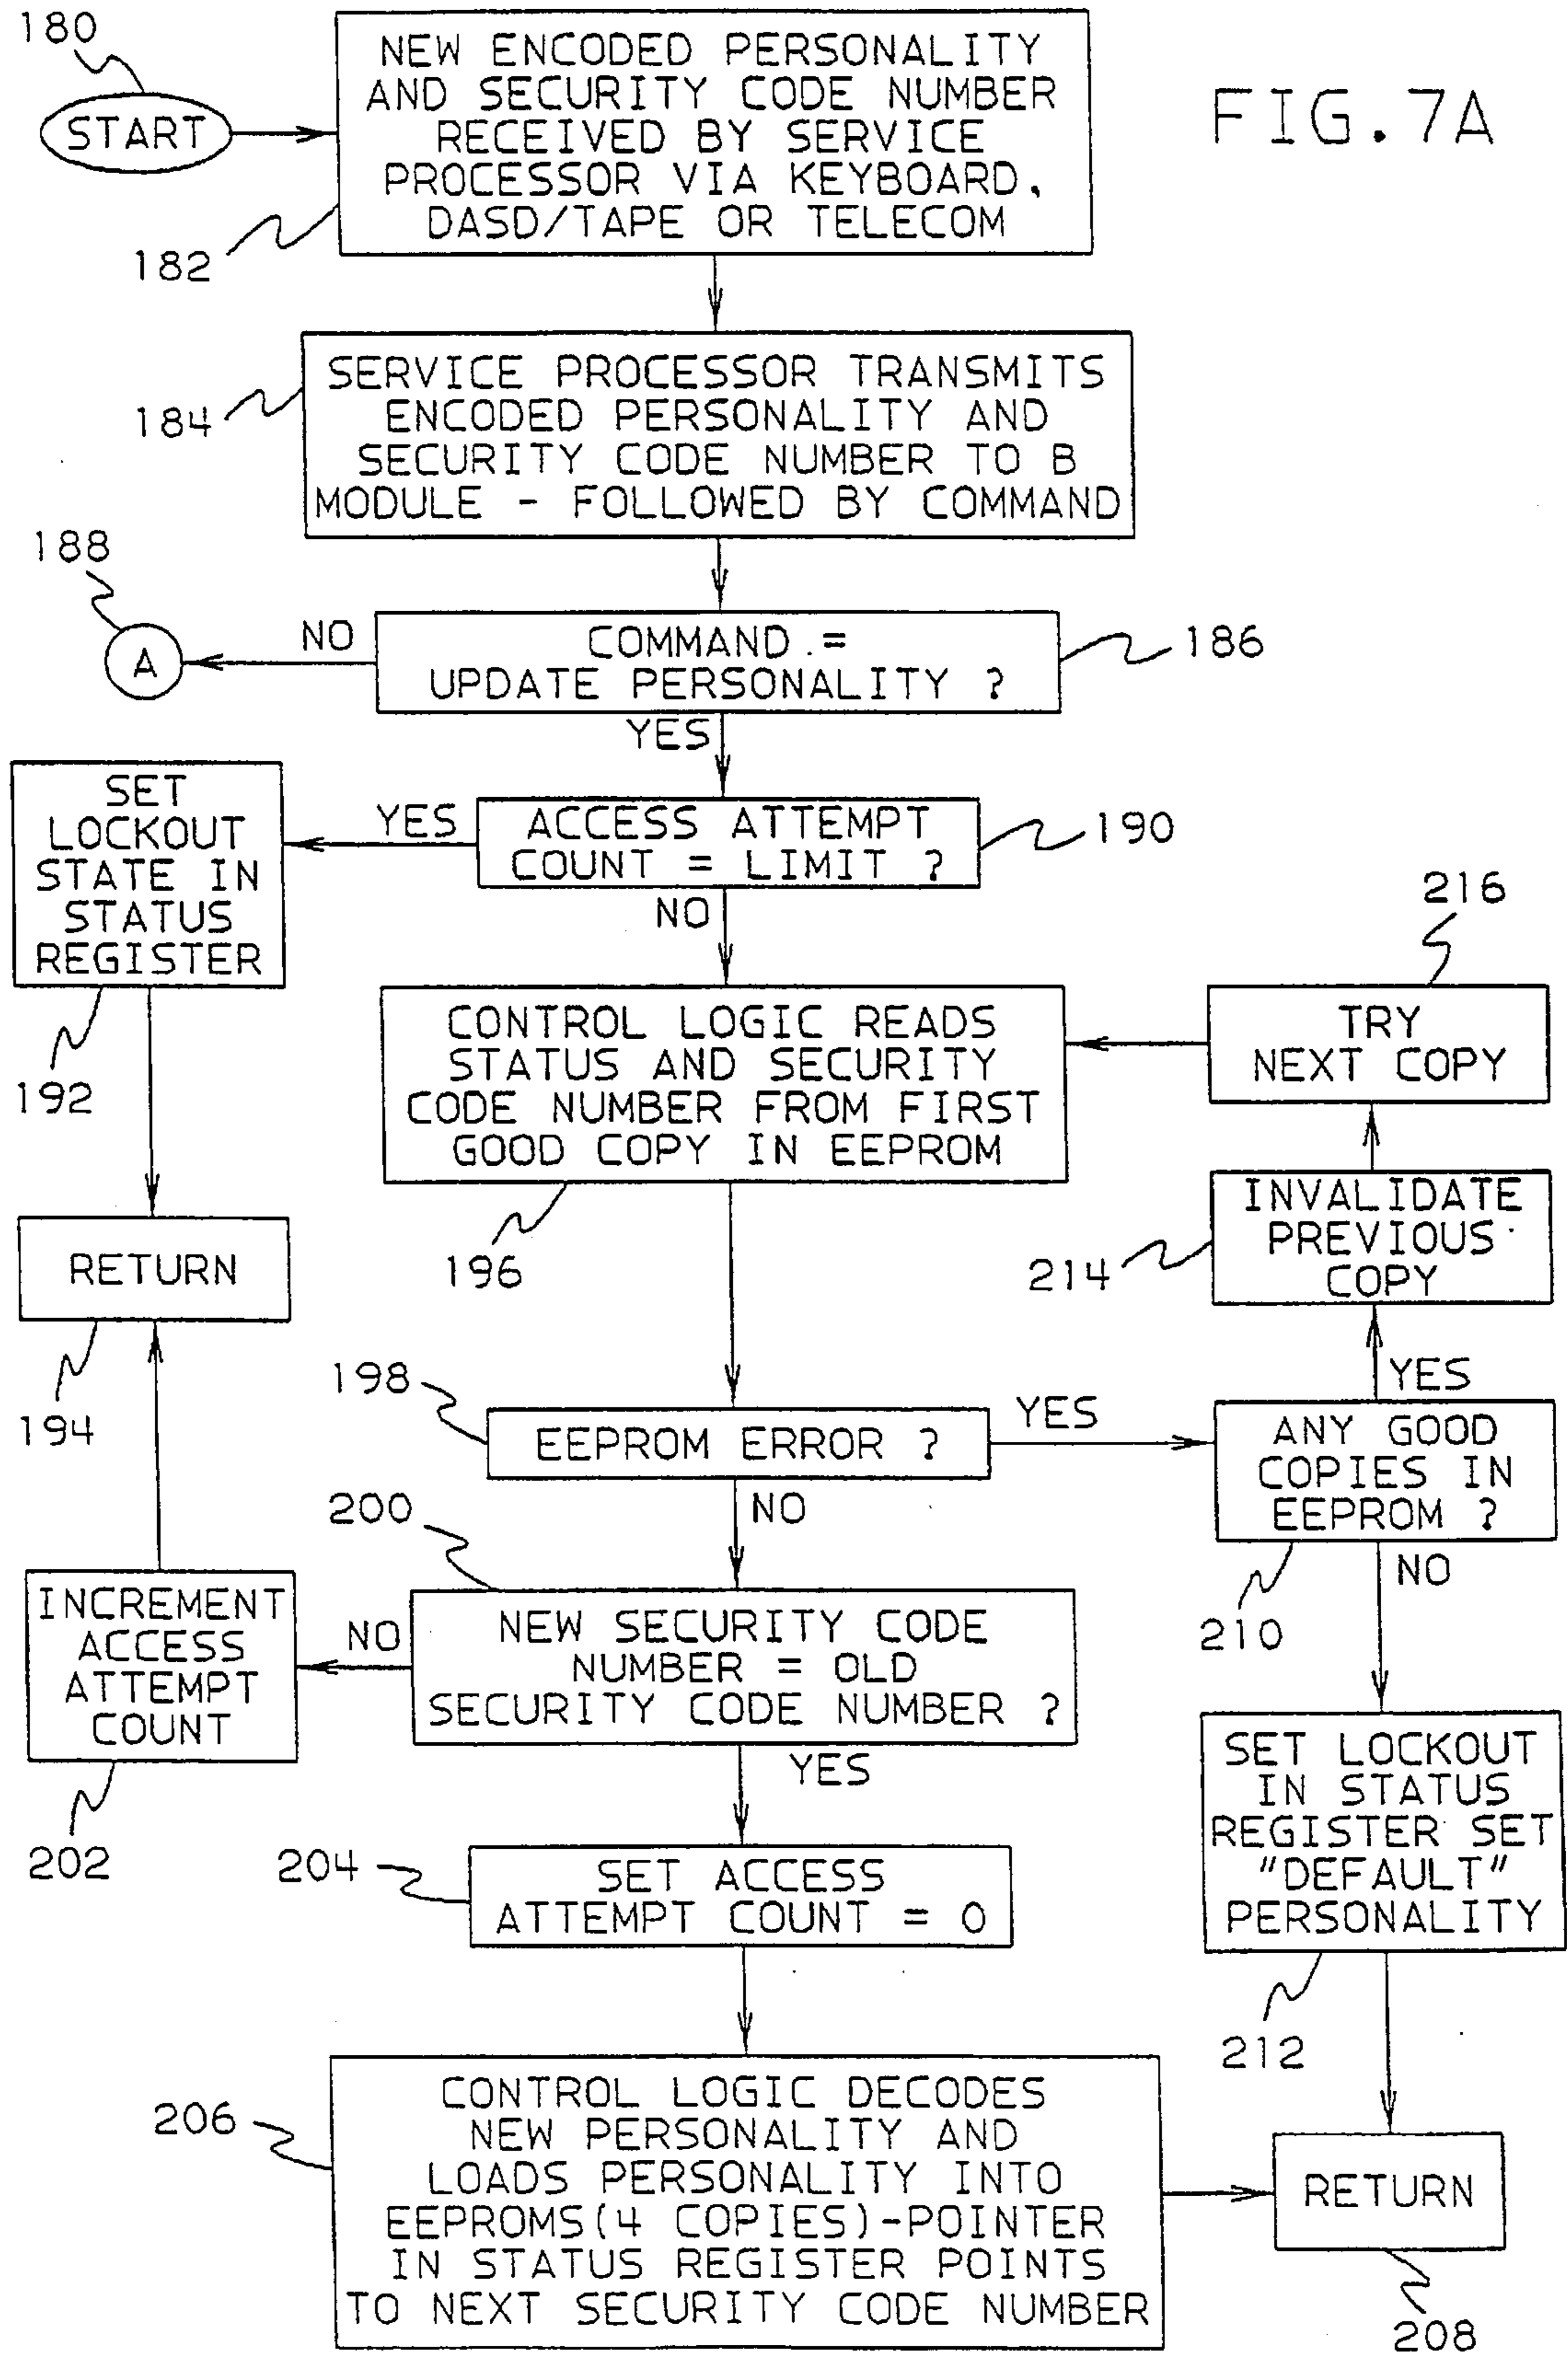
180

START

NEW ENCODED PERSONALITY AND SECURITY CODE NUMBER RECEIVED BY SERVICE PROCESSOR VIA KEYBOARD, DASD/TAPE OR TELECOM

182

FIG.7A

SERVICE PROCESSOR TRANSMITS ENCODED PERSONALITY AND SECURITY CODE NUMBER TO B MODULE - FOLLOWED BY COMMAND

184

188

A

NO

COMMAND = UPDATE PERSONALITY ?

186

YES

SET LOCKOUT STATE IN STATUS REGISTER

YES

ACCESS ATTEMPT COUNT = LIMIT ?

190

NO

216

192

CONTROL LOGIC READS STATUS AND SECURITY CODE NUMBER FROM FIRST GOOD COPY IN EEPROM

TRY NEXT COPY

RETURN

196

214

INVALIDATE PREVIOUS COPY

194

198

YES

EEPROM ERROR ?

YES

ANY GOOD COPIES IN EEPROM ?

200

NO

NO

210

INCREMENT ACCESS ATTEMPT COUNT

NO

NEW SECURITY CODE NUMBER = OLD SECURITY CODE NUMBER ?

YES

SET LOCKOUT IN STATUS REGISTER SET "DEFAULT" PERSONALITY

202

204

SET ACCESS ATTEMPT COUNT = 0

212

206

CONTROL LOGIC DECODES NEW PERSONALITY AND LOADS PERSONALITY INTO EEPROMS(4 COPIES)-POINTER IN STATUS REGISTER POINTS TO NEXT SECURITY CODE NUMBER

RETURN

208